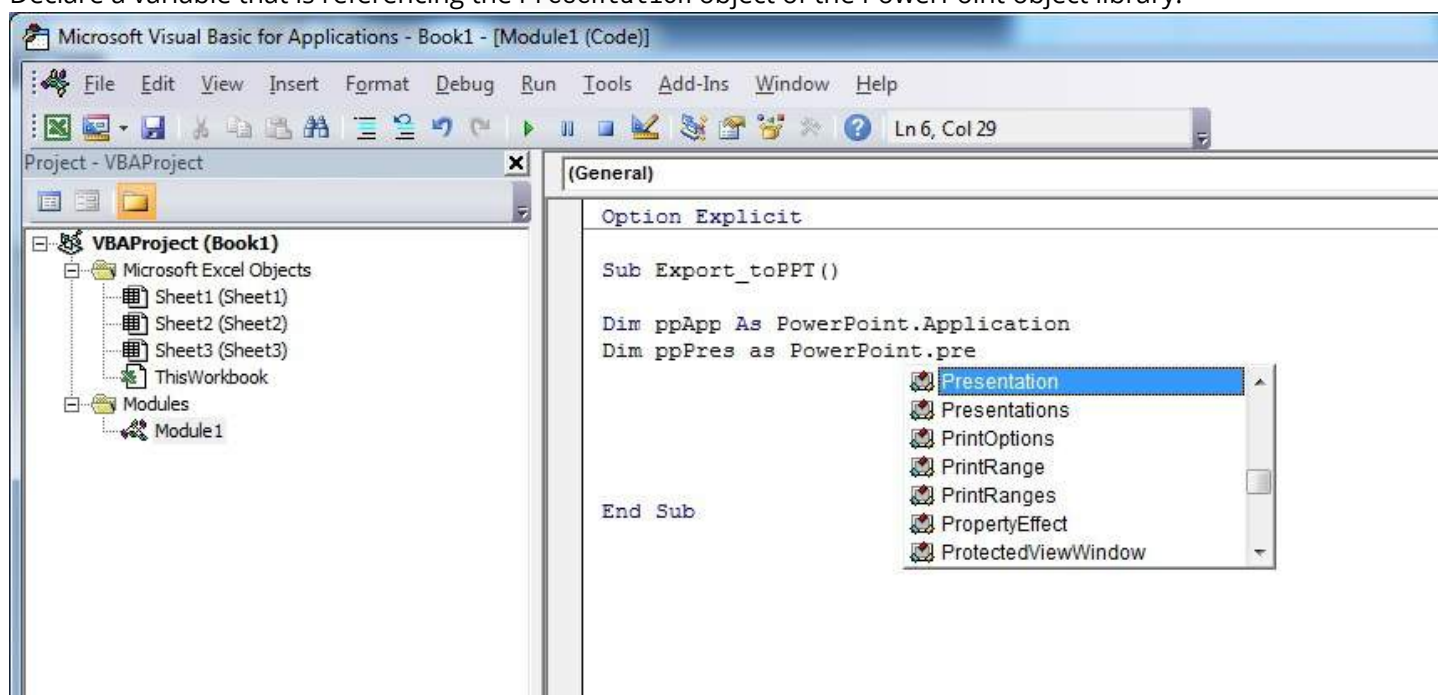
Declare a variable that is referencing the Presentation object of the PowerPoint object library.

Microsoft Visual Basic for Applications - Book1 - [Module1 (Code)]

File Edit View Insert Format Debug Run Tools Add-Ins Window Help

Ln 6, Col 29

Project - VBAProject

VBAProject (Book1)
Microsoft Excel Objects
Sheet1 (Sheet1)
Sheet2 (Sheet2)
Sheet3 (Sheet3)
ThisWorkbook
Modules
Module1

(General)

Option Explicit

Sub Export_toPPT()

Dim ppApp As PowerPoint.Application
Dim ppPres as PowerPoint.pre

End Sub

Presentation
Presentations
PrintOptions
PrintRange
PrintRanges
PropertyEffect
ProtectedViewWindow